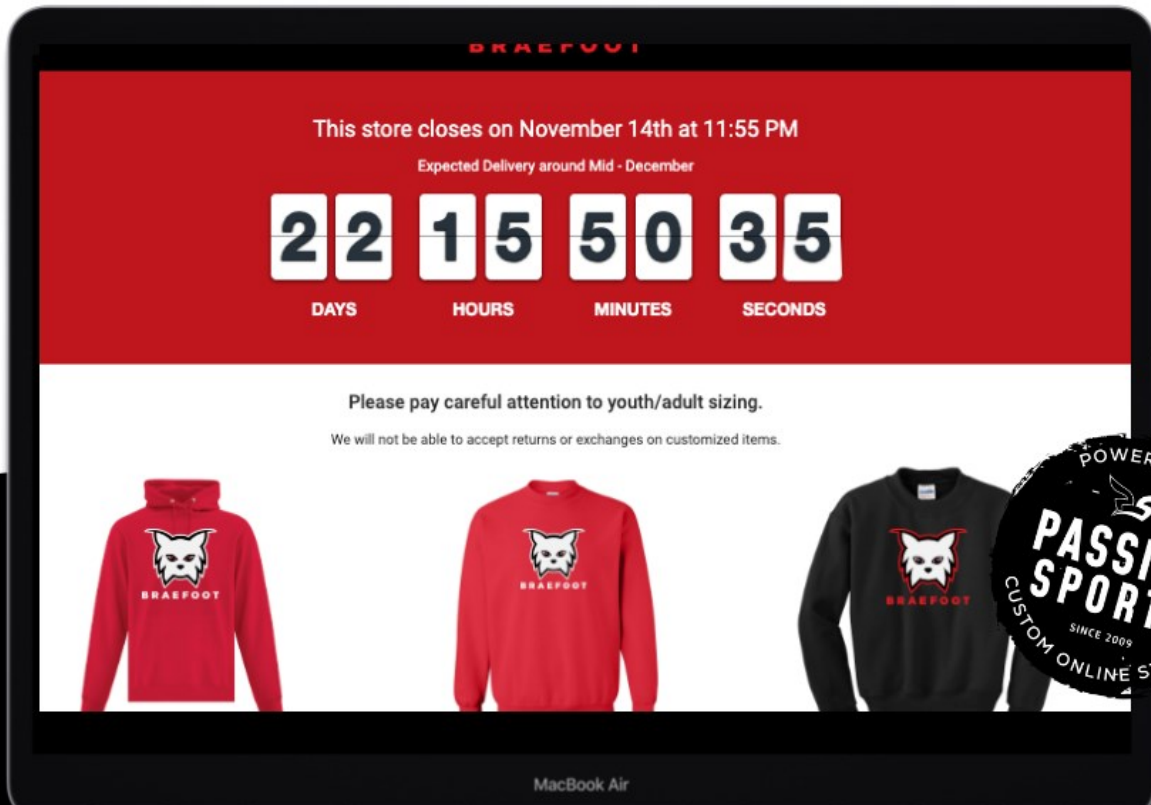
BRAEFOOT

This store closes on November 14th at 11:55 PM

Expected Delivery around Mid - December

22 15 50 35

DAYS HOURS MINUTES SECONDS

Please pay careful attention to youth/adult sizing.

We will not be able to accept returns or exchanges on customized items.

BRAEFOOT

BRAEFOOT

BRAEFOOT

POWER

PASSI

SPORT

SINCE 2009

CUSTOM ONLINE S

MacBook Air